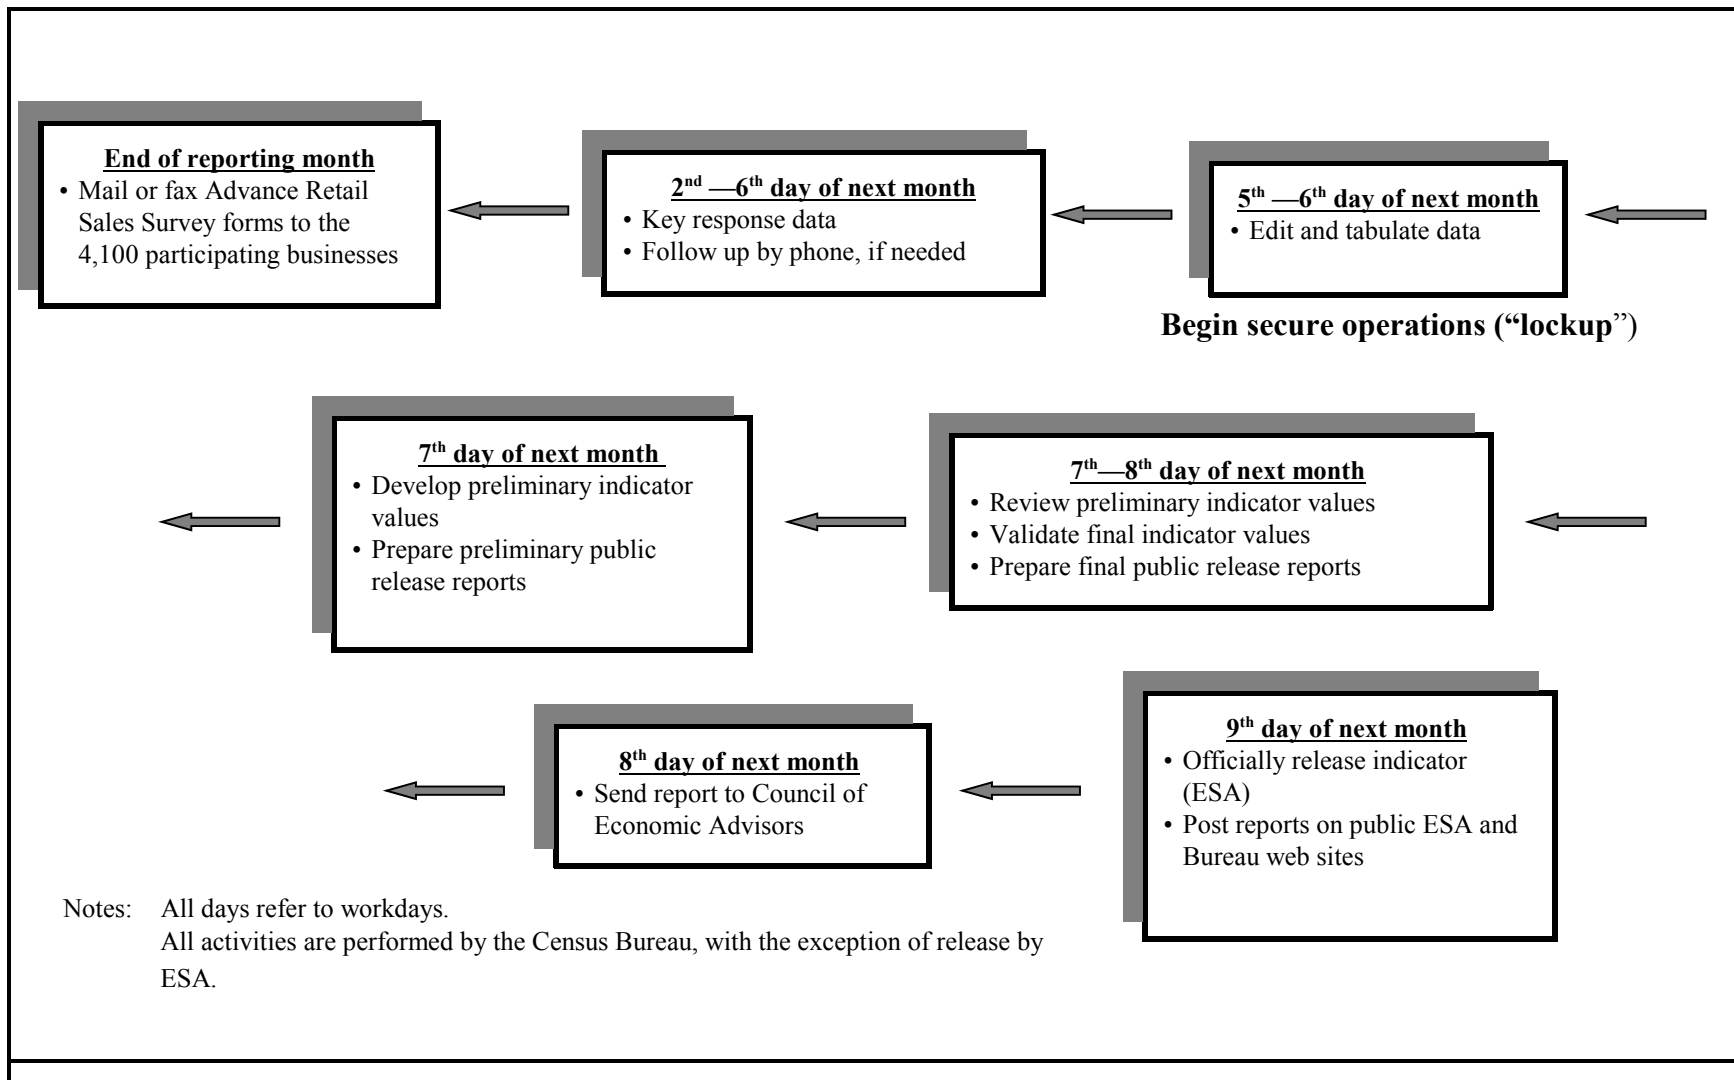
End of reporting month
• Mail or fax Advance Retail Sales Survey forms to the 4,100 participating businesses

2$^{nd}$ —6$^{th}$ day of next month
• Key response data
• Follow up by phone, if needed

5$^{th}$ —6$^{th}$ day of next month
• Edit and tabulate data

Begin secure operations ("lockup")

7$^{th}$ day of next month
• Develop preliminary indicator values
• Prepare preliminary public release reports

7$^{th}$—8$^{th}$ day of next month
• Review preliminary indicator values
• Validate final indicator values
• Prepare final public release reports

8$^{th}$ day of next month
• Send report to Council of Economic Advisors

9$^{th}$ day of next month
• Officially release indicator (ESA)
• Post reports on public ESA and Bureau web sites

Notes: All days refer to workdays.
All activities are performed by the Census Bureau, with the exception of release by ESA.